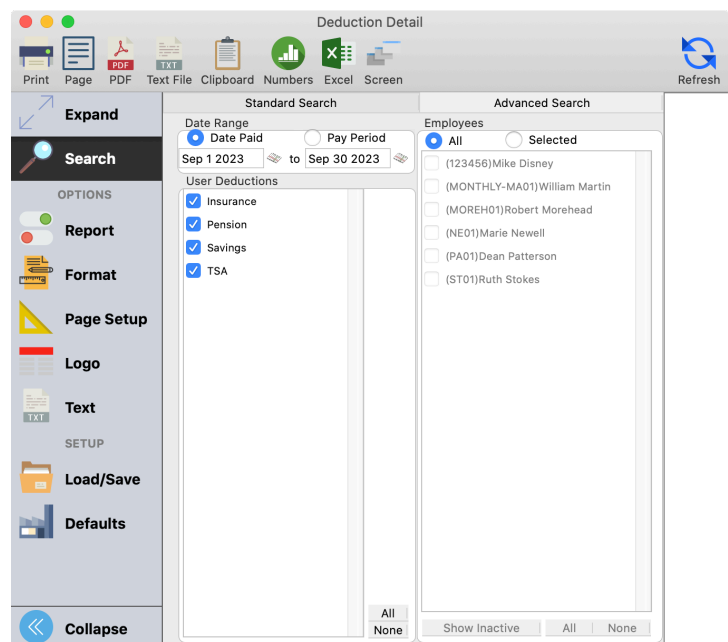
Deduction Detail

Print Page PDF Text File Clipboard Numbers Excel Screen Refresh

Expand
Search
OPTIONS
Report
Format
Page Setup
Logo
Text
SETUP
Load/Save
Defaults
Collapse

Standard Search
Date Range
Date Paid Pay Period
Sep 1 2023 to Sep 30 2023
User Deductions
Insurance
Pension
Savings
TSA
All
None

Advanced Search
Employees
All Selected
(123456)Mike Disney
(MONTHLY-MA01)William Martin
(MOREH01)Robert Morehead
(NE01)Marie Newell
(PA01)Dean Patterson
(ST01)Ruth Stokes
Show Inactive All None